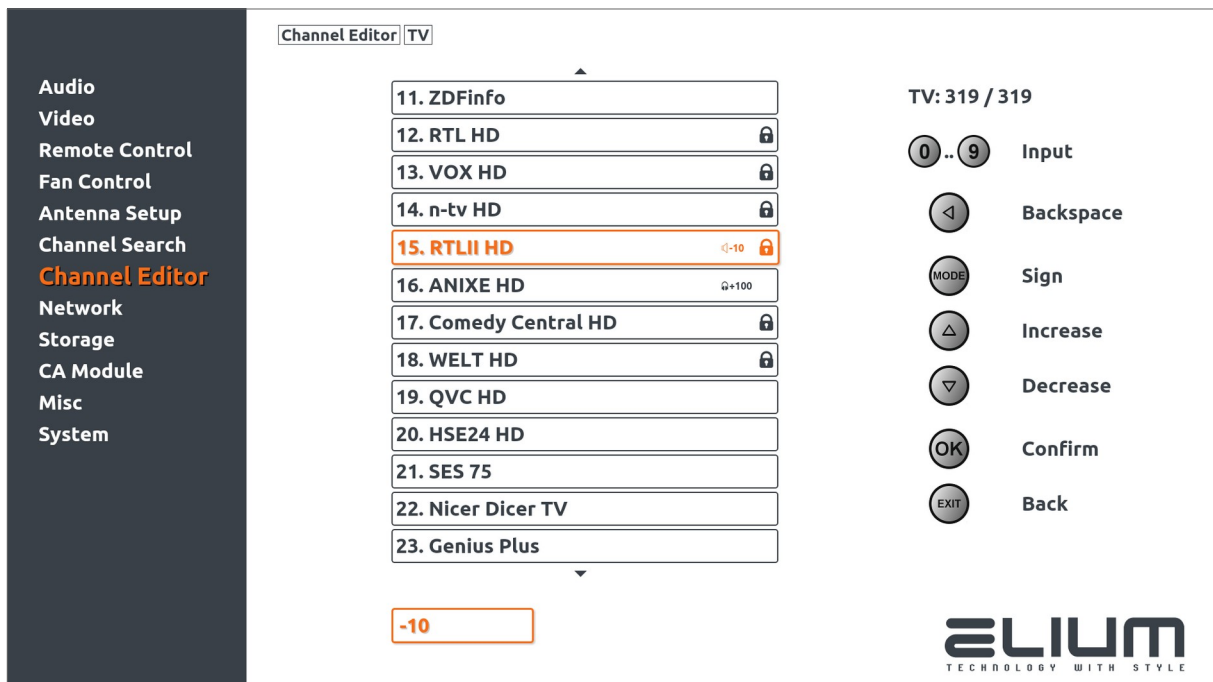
Channel Editor TV

Audio
Video
Remote Control
Fan Control
Antenna Setup
Channel Search
Channel Editor
Network
Storage
CA Module
Misc
System

11. ZDFinfo
12. RTL HD
13. VOX HD
14. n-tv HD
15. RTLII HD -10
16. ANIXE HD +100
17. Comedy Central HD
18. WELT HD
19. QVC HD
20. HSE24 HD
21. SES 75
22. Nicer Dicer TV
23. Genius Plus

-10

TV: 319 / 319

0 .. 9 Input
Backspace
MODE Sign
Increase
Decrease
OK Confirm
EXIT Back

ELIUM
TECHNOLOGY WITH STYLE